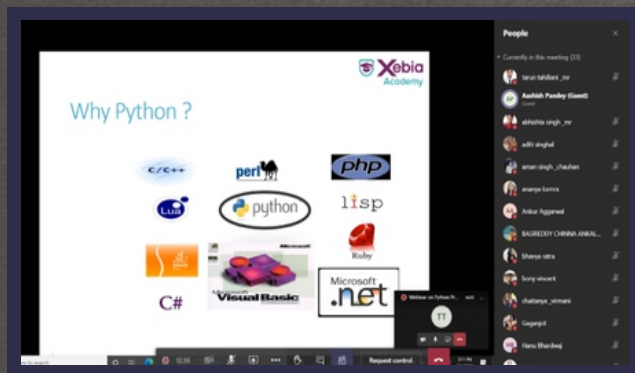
Xebia Academy

Why Python ?

C/C++
perl
php
Lua
python
lisp
java
Microsoft Visual Basic
Ruby
C#
Microsoft .net

People

Currently in this meeting (33)

tarun tahiliani_mr
Aashish Pandey (Guest)
Guest
abhishta singh _mr
aditi singhal
aman singh _chauhan
ananya kamra
Ankur Aggarwal
BASIREDDY CHINNA ANKAL...
bhavya satra
bony vincent
chaitanya _virmani
Gaganjot
Hanu Bhardwaj

Webinar on Python Pr...

TT

Request control